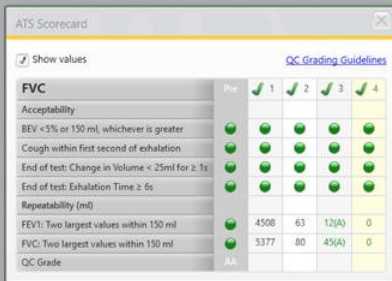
ATS Scorecard

Show values

QC Grading Guidelines

| FVC | Pre | 1 | 2 | 3 | 4 |
|---|---|---|---|---|---|
| Acceptability | | | | | |
| BEV <5% or 150 ml, whichever is greater | | | | | |
| Cough within first second of exhalation | | | | | |
| End of test: Change in Volume < 25ml for ≥ 1s | | | | | |
| End of test: Exhalation Time ≥ 6s | | | | | |
| Repeatability (ml) | | | | | |
| FEV1: Two largest values within 150 ml | | 4508 | 63 | 12(A) | 0 |
| FVC: Two largest values within 150 ml | | 5377 | 80 | 45(A) | 0 |
| QC Grade | AA | | | | |